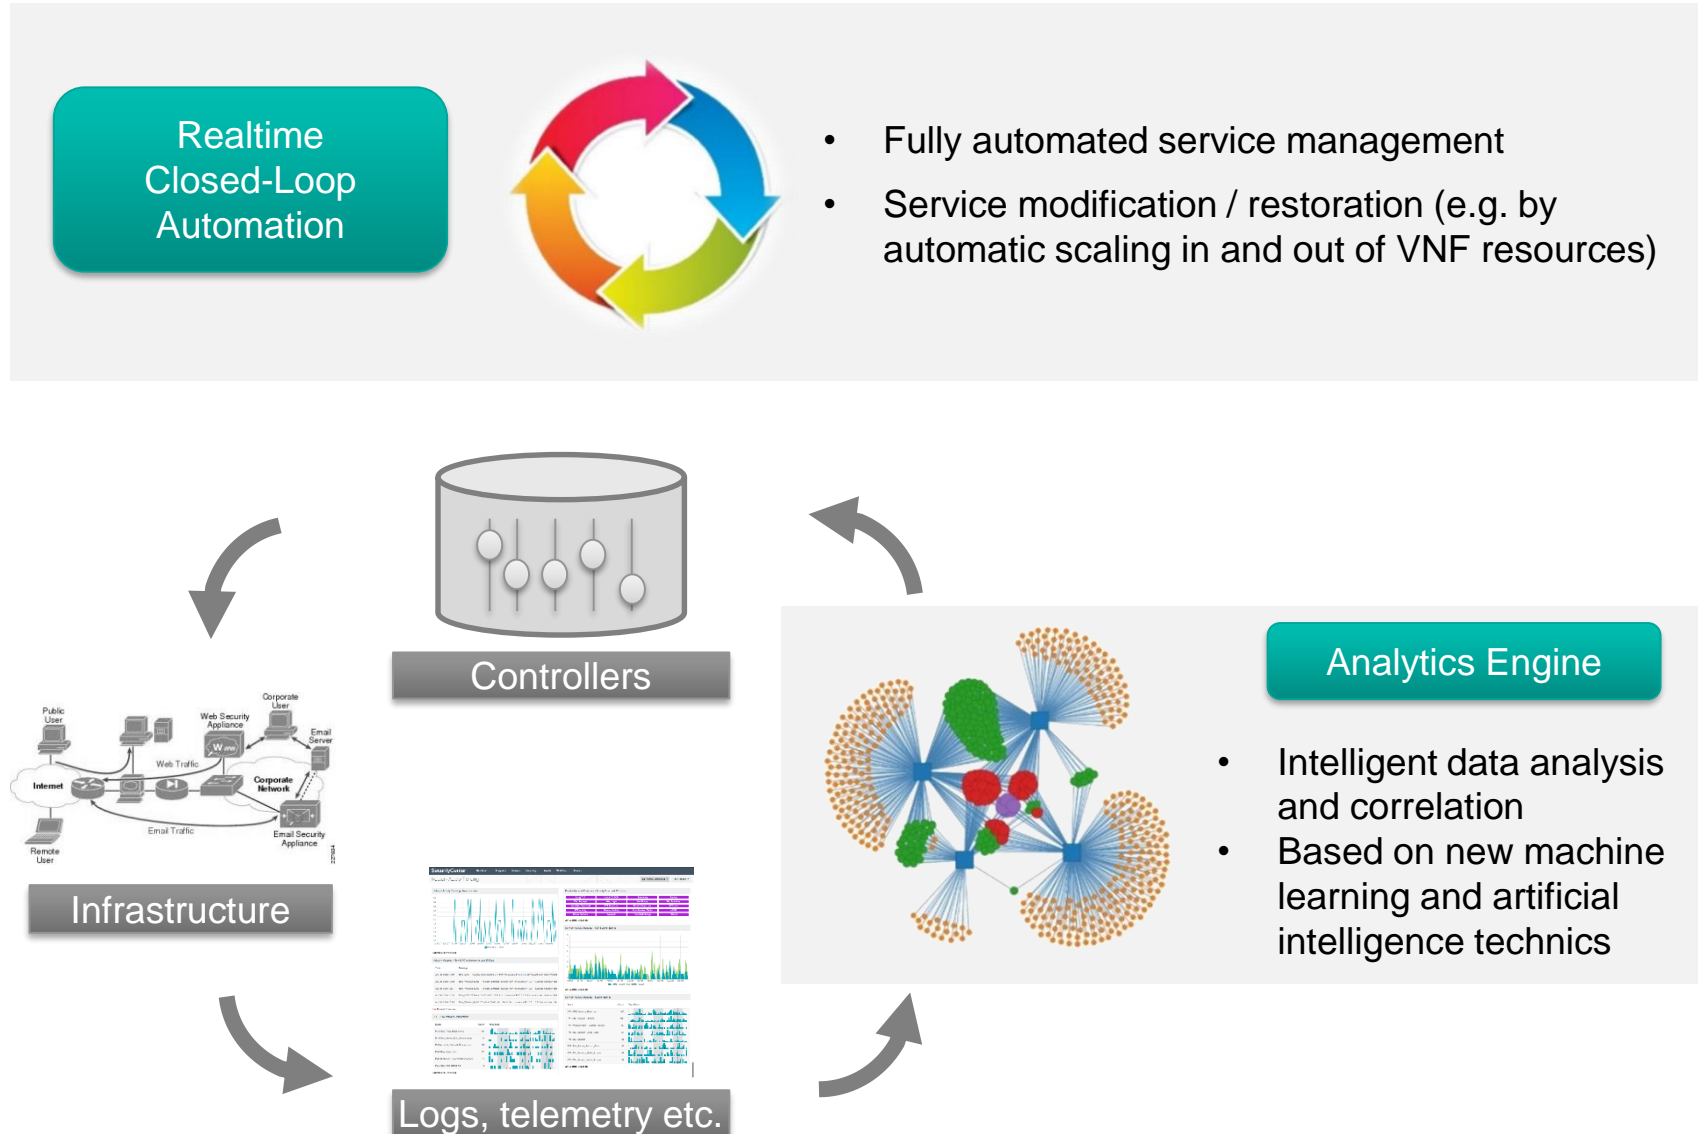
Realtime Closed-Loop Automation

• Fully automated service management
• Service modification / restoration (e.g. by automatic scaling in and out of VNF resources)

Controllers

Public User
Web Security Appliance
Corporate User
Email Server
Internet
Web Traffic
Corporate Network
Email Traffic
Email Security Appliance
Remote User

Infrastructure

Logs, telemetry etc.

Analytics Engine

• Intelligent data analysis and correlation
• Based on new machine learning and artificial intelligence technics